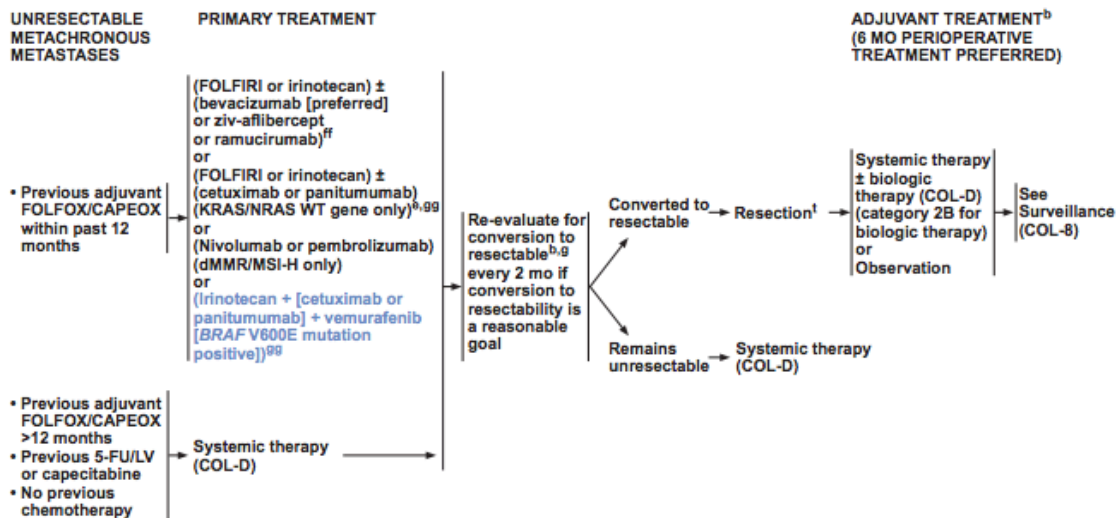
UNRESECTABLE METACHRONOUS METASTASES

PRIMARY TREATMENT

ADJUVANT TREATMENT$^{b}$ (6 MO PERIOPERATIVE TREATMENT PREFERRED)

• Previous adjuvant FOLFOX/CAPEOX within past 12 months

(FOLFIRI or irinotecan) ± (bevacizumab [preferred] or ziv-aflibercept or ramucirumab)$^{ff}$
or
(FOLFIRI or irinotecan) ± (cetuximab or panitumumab) (KRAS/NRAS WT gene only)$^{e,gg}$
or
(Nivolumab or pembrolizumab) (dMMR/MSI-H only)
or
(Irinotecan + [cetuximab or panitumumab] + vemurafenib [BRAF V600E mutation positive])$^{gg}$

• Previous adjuvant FOLFOX/CAPEOX >12 months
• Previous 5-FU/LV or capecitabine
• No previous chemotherapy

Systemic therapy (COL-D)

Re-evaluate for conversion to resectable$^{b,g}$ every 2 mo if conversion to resectability is a reasonable goal

Converted to resectable

Resection$^{t}$

Systemic therapy ± biologic therapy (COL-D) (category 2B for biologic therapy) or Observation

See Surveillance (COL-8)

Remains unresectable

Systemic therapy (COL-D)